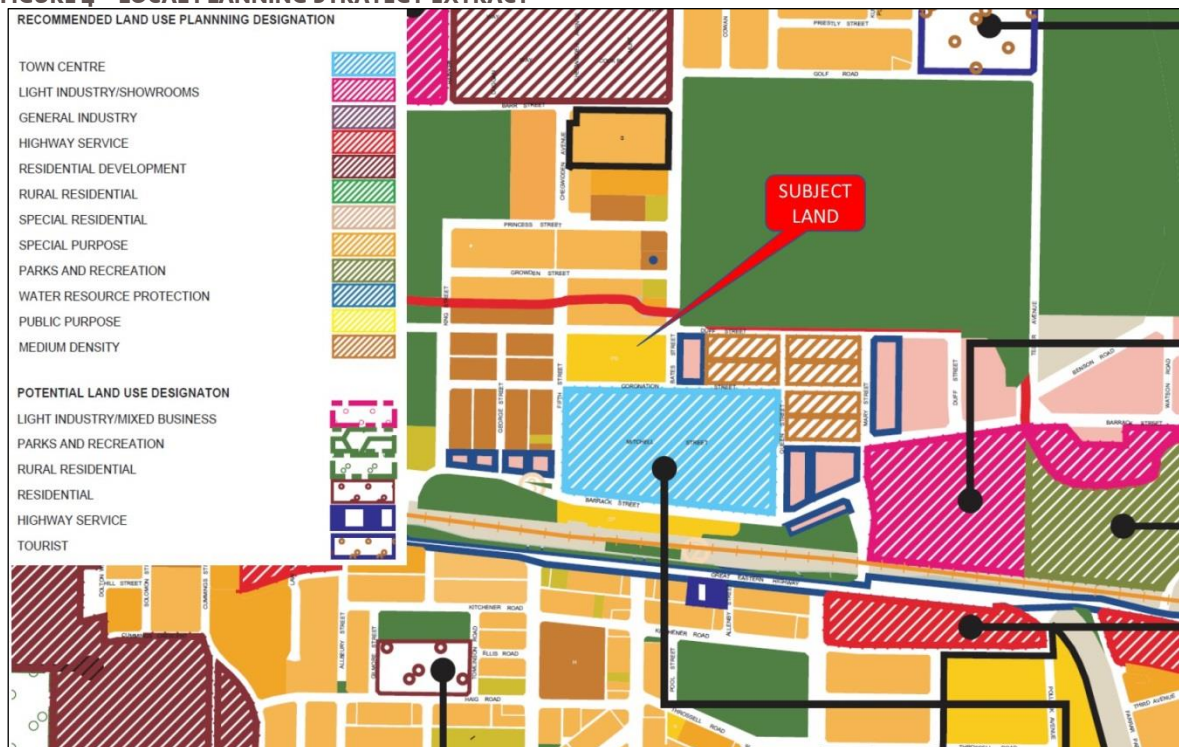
RECOMMENDED LAND USE PLANNNING DESIGNATION

TOWN CENTRE
LIGHT INDUSTRY/SHOWROOMS
GENERAL INDUSTRY
HIGHWAY SERVICE
RESIDENTIAL DEVELOPMENT
RURAL RESIDENTIAL
SPECIAL RESIDENTIAL
SPECIAL PURPOSE
PARKS AND RECREATION
WATER RESOURCE PROTECTION
PUBLIC PURPOSE
MEDIUM DENSITY

POTENTIAL LAND USE DESIGNATON
LIGHT INDUSTRY/MIXED BUSINESS
PARKS AND RECREATION
RURAL RESIDENTIAL
RESIDENTIAL
HIGHWAY SERVICE
TOURIST

SUBJECT LAND

PRIESTLY STREET
GOLF ROAD
BARR STREET
PRINCESS STREET
GROWDEN STREET
DUFF STREET
CORONATION
MITCHELL STREET
BARRACK STREET
GEORGE STREET
FIFTH STREET
BATES STREET
MARY STREET
DUFF STREET
BENSON ROAD
WATSON ROAD
GREAT EASTERN HIGHWAY
KITCHENER ROAD
ELLIS ROAD
ALLEBURY STREET
POOL STREET
THROSSELL ROAD
SOLOMON STREET
CUMMINGS STREET